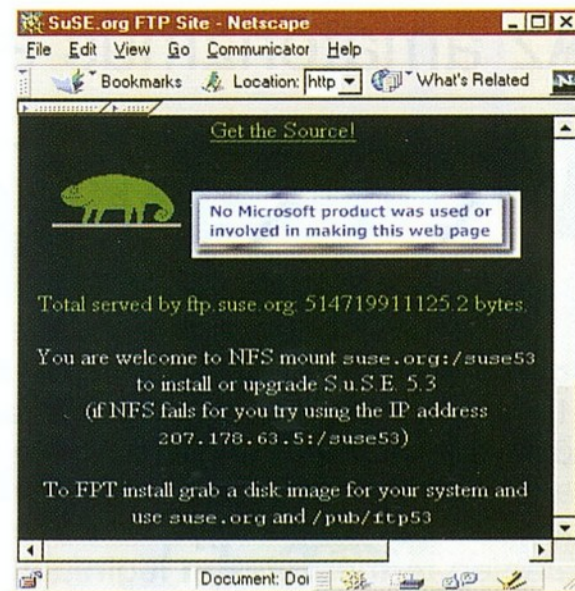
SuSE.org FTP Site - Netscape

File Edit View Go Communicator Help

Bookmarks Location: http What's Related

Get the Source!

No Microsoft product was used or involved in making this web page

Total served by ftp.suse.org: 514719911125.2 bytes.

You are welcome to NFS mount suse.org:/suse53 to install or upgrade S.u.S.E. 5.3 (if NFS fails for you try using the IP address 207.178.63.5:/suse53)

To FPT install grab a disk image for your system and use suse.org and /pub/ftp53

Document: Do